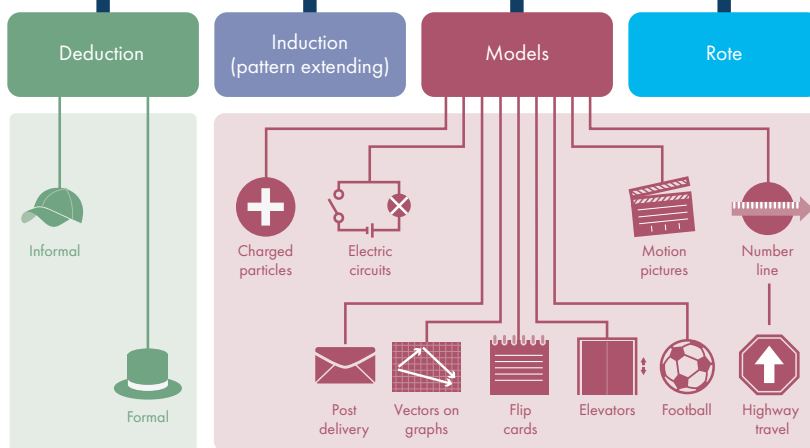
Deduction

Induction (pattern extending)

Models

Rote

Informal

Formal

Charged particles

Electric circuits

Motion pictures

Number line

Post delivery

Vectors on graphs

Flip cards

Elevators

Football

Highway travel